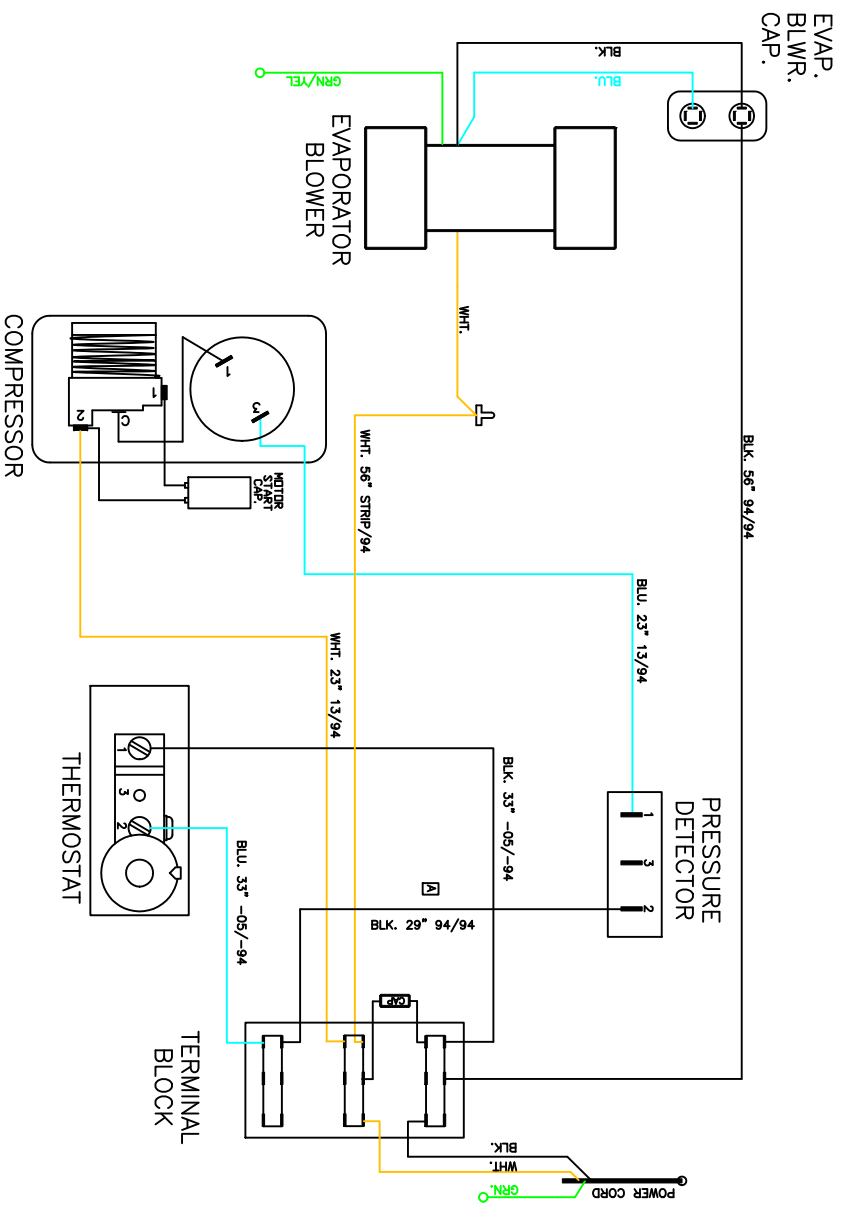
EVAP.
BLWR.
CAP.

BLK.

GRN/YEL

BLU.

EVAPORATOR
BLOWER

COMPRESSOR

1

3

1

C

2

WHT.

WHT. 56" STRIP/94

BLK. 56" 94/94

MOTOR
START
CAP.

BLU. 23" 13/94

WHT. 23" 13/94

THERMOSTAT

1

3

2

BLK. 33" -05/94

PRESSURE
DETECTOR

1

3

2

A

BLK. 29" 94/94

BLU. 33" -05/94

CAP

TERMINAL
BLOCK

BLK.

WHT.

GRN.

POWER CORD